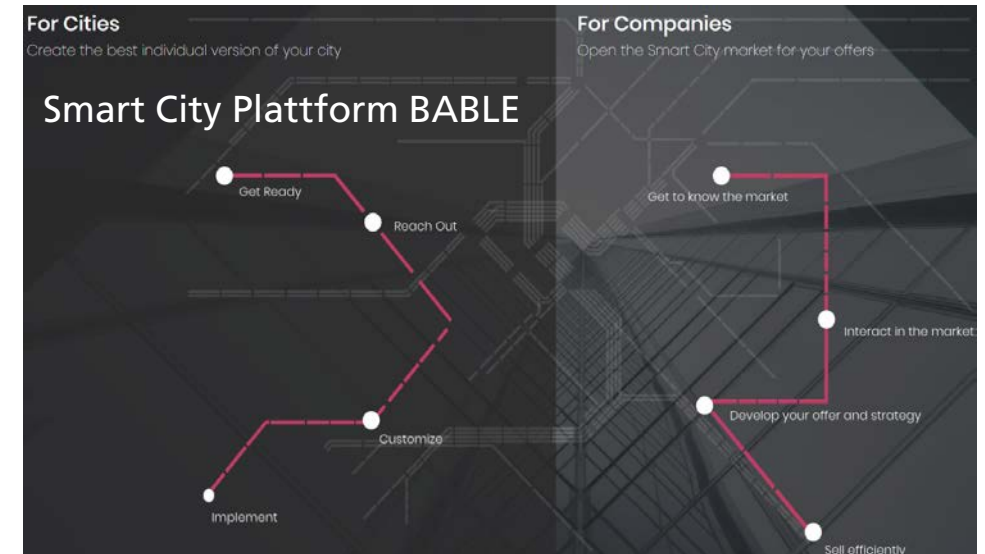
For Cities
Create the best individual version of your city

For Companies
Open the Smart City market for your offers

Smart City Plattform BABLE

Get Ready

Reach Out

Customize

Implement

Get to know the market

Interact in the market

Develop your offer and strategy

Sell efficiently